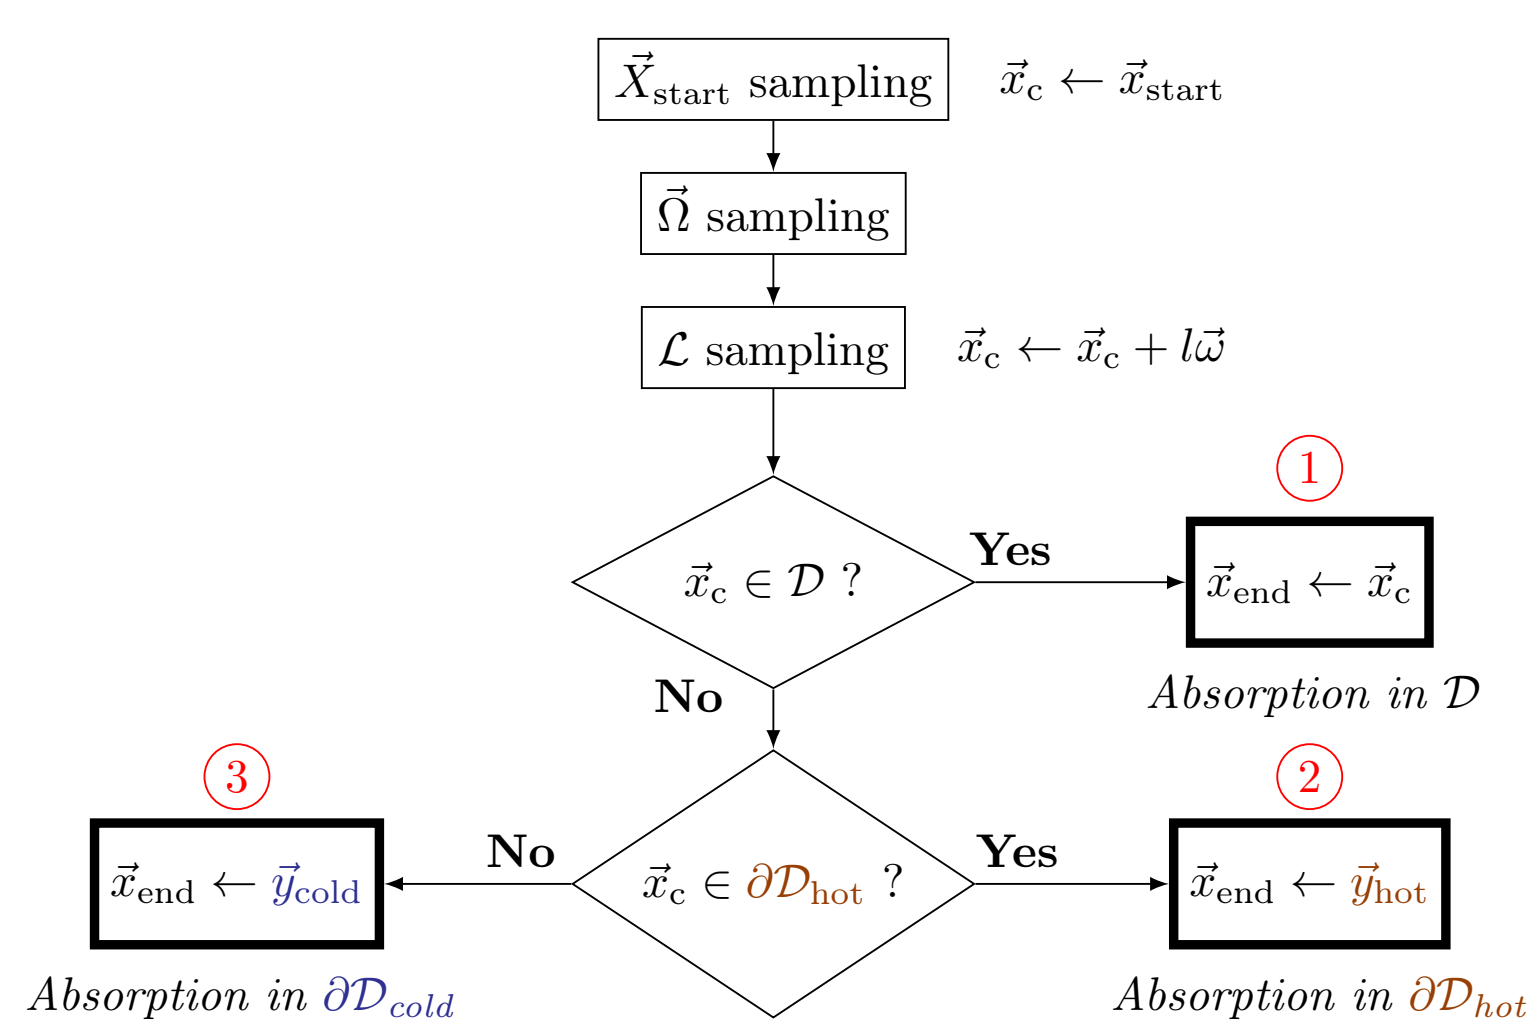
$\vec{X}_{\text{start}}$ sampling $\vec{x}_{\text{c}} \leftarrow \vec{x}_{\text{start}}$

$\vec{\Omega}$ sampling

$\mathcal{L}$ sampling $\vec{x}_{\text{c}} \leftarrow \vec{x}_{\text{c}} + l\vec{\omega}$

$\vec{x}_{\text{c}} \in \mathcal{D}$ ?

Yes

1

$\vec{x}_{\text{end}} \leftarrow \vec{x}_{\text{c}}$

*Absorption in* $\mathcal{D}$

No

3

2

$\vec{x}_{\text{end}} \leftarrow \vec{y}_{\text{cold}}$

No

$\vec{x}_{\text{c}} \in \partial\mathcal{D}_{\text{hot}}$ ?

Yes

$\vec{x}_{\text{end}} \leftarrow \vec{y}_{\text{hot}}$

*Absorption in* $\partial\mathcal{D}_{cold}$

*Absorption in* $\partial\mathcal{D}_{hot}$